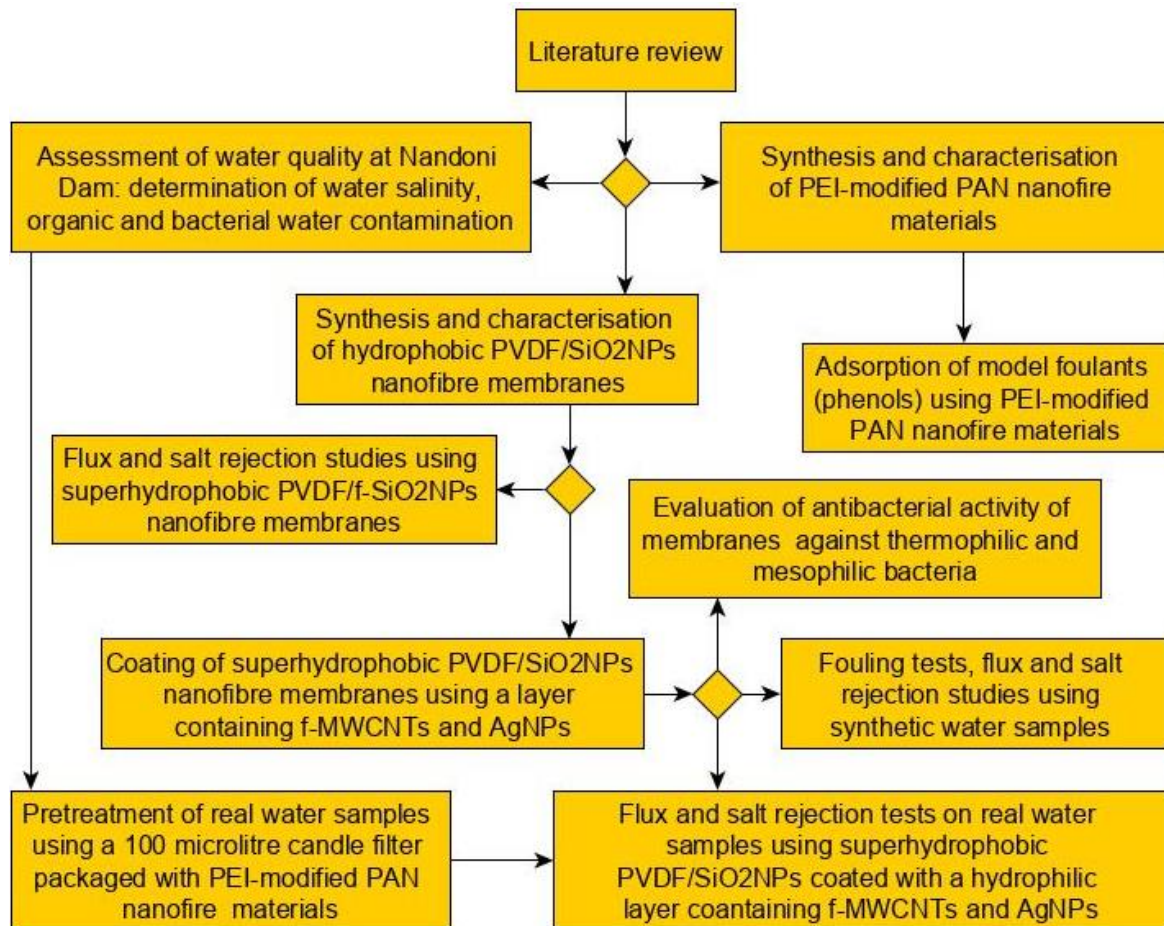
Literature review

Assessment of water quality at Nandoni Dam: determination of water salinity, organic and bacterial water contamination

Synthesis and characterisation of PEI-modified PAN nanofire materials

Synthesis and characterisation of hydrophobic PVDF/SiO2NPs nanofibre membranes

Adsorption of model foulants (phenols) using PEI-modified PAN nanofire materials

Flux and salt rejection studies using superhydrophobic PVDF/f-SiO2NPs nanofibre membranes

Evaluation of antibacterial activity of membranes against thermophilic and mesophilic bacteria

Coating of superhydrophobic PVDF/SiO2NPs nanofibre membranes using a layer containing f-MWCNTs and AgNPs

Fouling tests, flux and salt rejection studies using synthetic water samples

Pretreatment of real water samples using a 100 microlitre candle filter packaged with PEI-modified PAN nanofire materials

Flux and salt rejection tests on real water samples using superhydrophobic PVDF/SiO2NPs coated with a hydrophilic layer coantaining f-MWCNTs and AgNPs